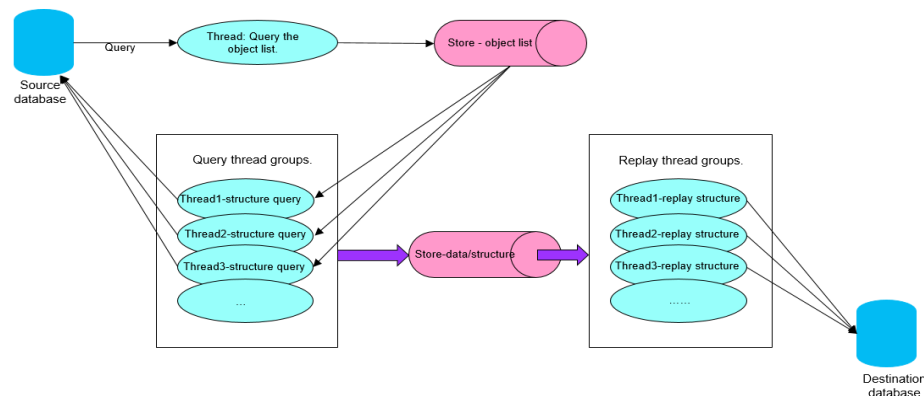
Source database

Query

Thread: Query the object list.

Store - object list

Query thread groups.

Thread1-structure query

Thread2-structure query

Thread3-structure query

...

Store-data/structure

Replay thread groups.

Thread1-replay structure

Thread2-replay structure

Thread3-replay structure

......

Destination database